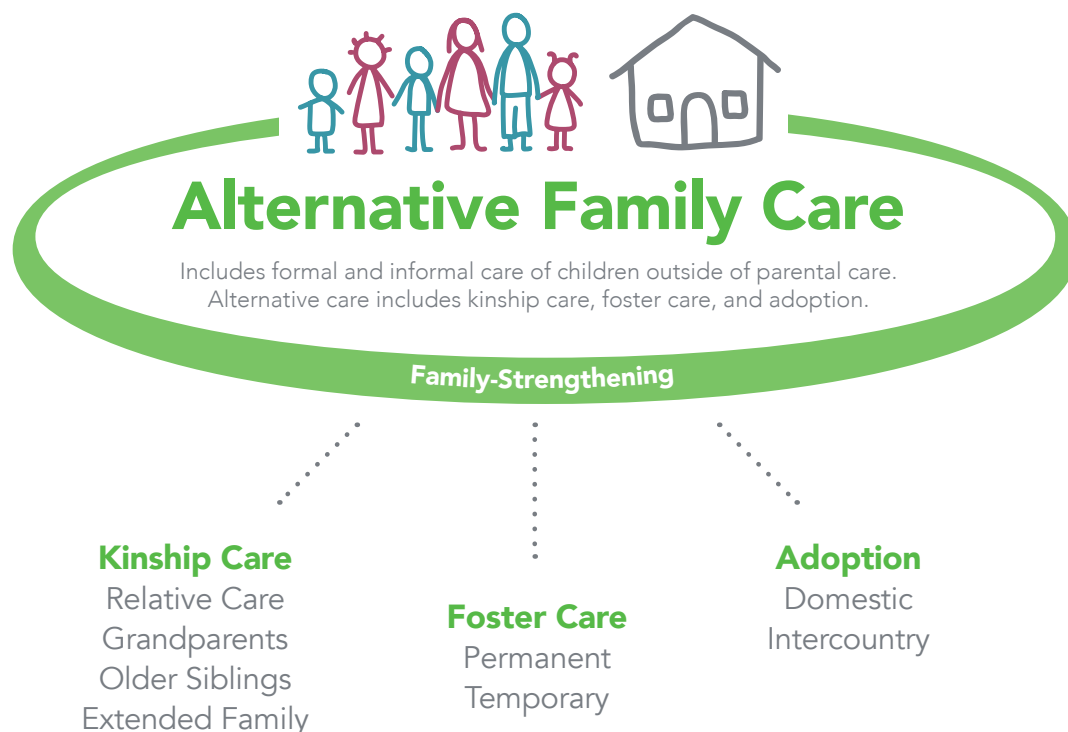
Alternative Family Care

Includes formal and informal care of children outside of parental care. Alternative care includes kinship care, foster care, and adoption.

Family-Strengthening

Kinship Care
Relative Care
Grandparents
Older Siblings
Extended Family

Foster Care
Permanent
Temporary

Adoption
Domestic
Intercountry